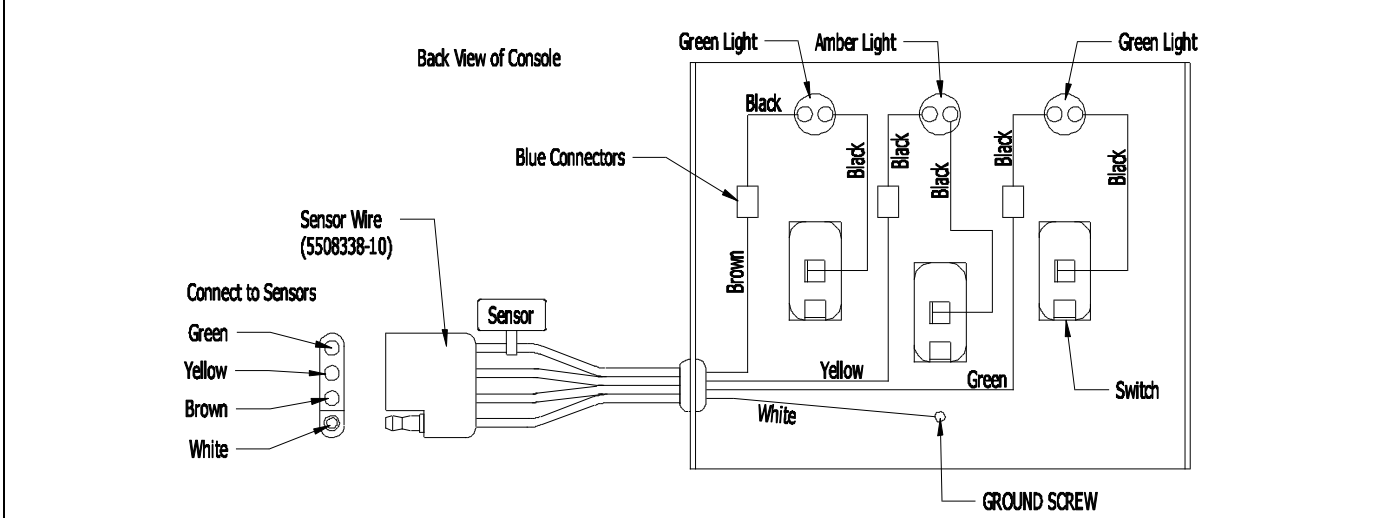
Back View of Console

Green Light

Amber Light

Green Light

Black

Black

Black

Black

Black

Black

Blue Connectors

Sensor Wire (5508338-10)

Brown

Connect to Sensors

Green

Yellow

Brown

White

Sensor

Yellow

Green

White

Switch

GROUND SCREW